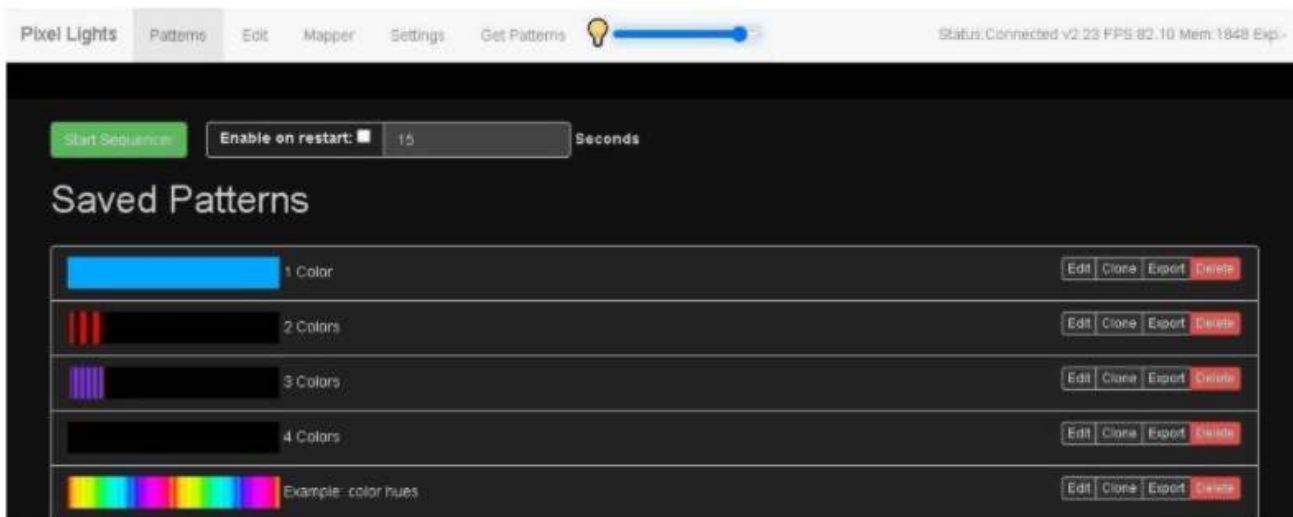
Pixel Lights Patterns Edit Mapper Settings Get Patterns

Status:Connected v2.23 FPS 82.10 Mem:1848 Exp:-

Start Sequencer Enable on restart: 15 Seconds

Saved Patterns

| | | |
|---|---|---|
| | 1 Color | Edit Clone Export Delete |
| | 2 Colors | Edit Clone Export Delete |
| | 3 Colors | Edit Clone Export Delete |
| | 4 Colors | Edit Clone Export Delete |
| | Example: color hues | Edit Clone Export Delete |